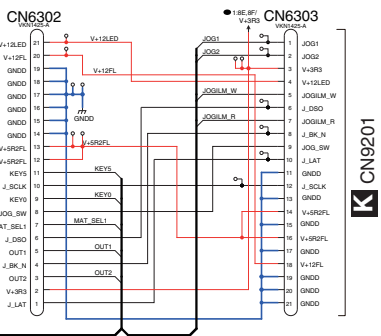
CN6302
VKN1425-A

1.8E,8F/ V+3R3

CN6303
VKN1425-A

| | |
|---|---|
| V+12LED | 21 |
| V+12FL | 20 |
| GNDD | 19 |
| GNDD | 18 |
| GNDD | 17 |
| GNDD | 16 |
| GNDD | 15 |
| GNDD | 14 |
| V+5R2FL | 13 |
| V+5R2FL | 12 |
| KEY5 | 11 |
| J_SCLK | 10 |
| KEY0 | 9 |
| JOG_SW | 8 |
| MAT_SEL1 | 7 |
| J_DSO | 6 |
| OUT1 | 5 |
| J_BK_N | 4 |
| OUT2 | 3 |
| V+3R3 | 2 |
| J_LAT | 1 |

V+12LED
V+12FL
GNDD
V+5R2FL
KEY5
KEY0
MAT_SEL1
OUT1
OUT2

JOG1
JOG2
JOGILM_W
JOGILM_R

| | |
|---|---|
| 1 | JOG1 |
| 2 | JOG2 |
| 3 | V+3R3 |
| 4 | V+12LED |
| 5 | JOGILM_W |
| 6 | J_DSO |
| 7 | JOGILM_R |
| 8 | J_BK_N |
| 9 | JOG_SW |
| 10 | J_LAT |
| 11 | GNDD |
| 12 | J_SCLK |
| 13 | GNDD |
| 14 | V+5R2FL |
| 15 | GNDD |
| 16 | V+5R2FL |
| 17 | GNDD |
| 18 | V+12FL |
| 19 | GNDD |
| 20 | GNDD |
| 21 | GNDD |

K CN9201